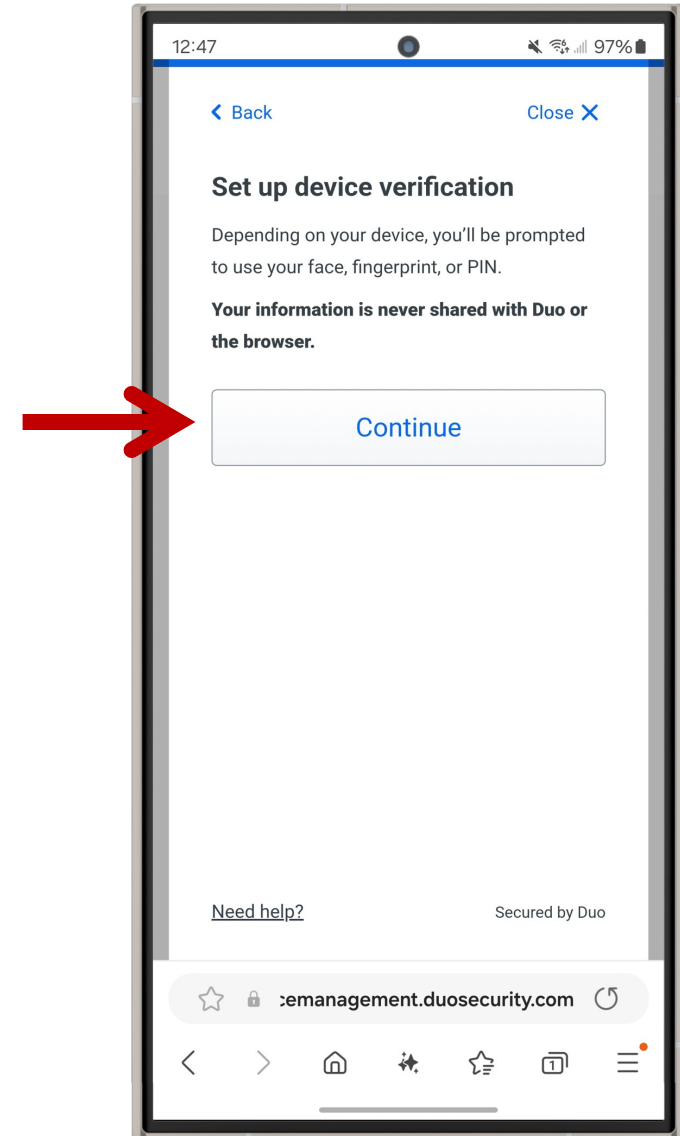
12:47 97%

Back

Close

Set up device verification

Depending on your device, you'll be prompted to use your face, fingerprint, or PIN.

**Your information is never shared with Duo or the browser.**

Continue

Need help?

Secured by Duo

:emanagement.duosecurity.com

1